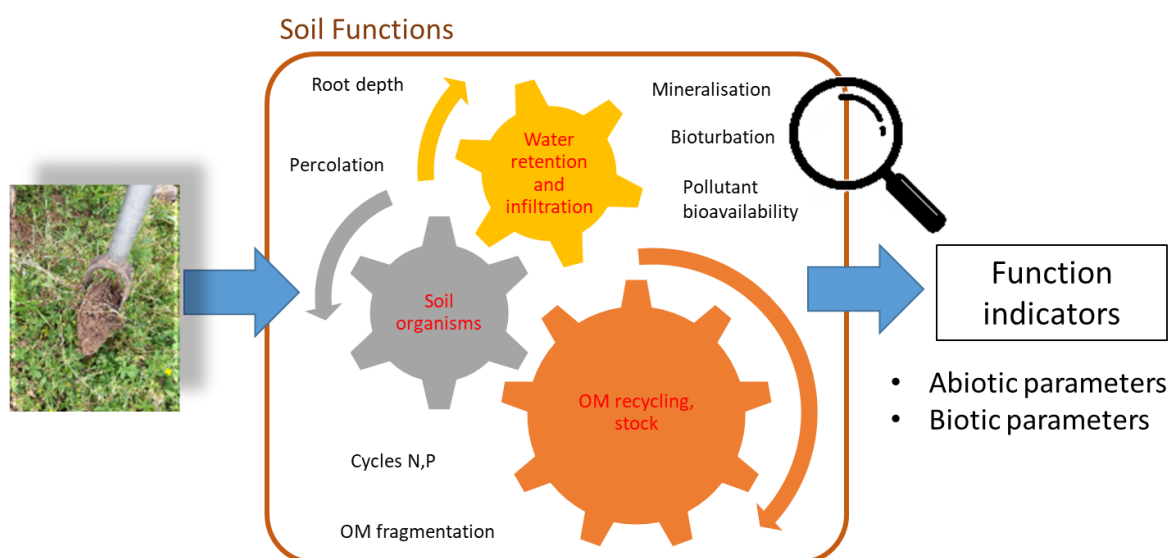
Soil Functions

Root depth

Mineralisation

Water retention and infiltration

Bioturbation

Percolation

Pollutant bioavailability

Soil organisms

OM recycling, stock

Cycles N,P

OM fragmentation

Function indicators

• Abiotic parameters
• Biotic parameters